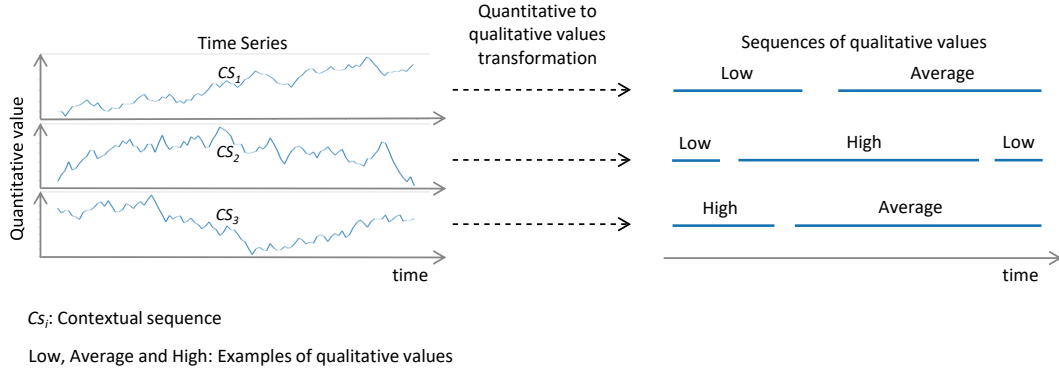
Time Series

Quantitative value

$CS_1$

$CS_2$

$CS_3$

time

Quantitative to qualitative values transformation

Sequences of qualitative values

Low

Average

Low

High

Low

High

Average

time

$Cs_i$: Contextual sequence

Low, Average and High: Examples of qualitative values